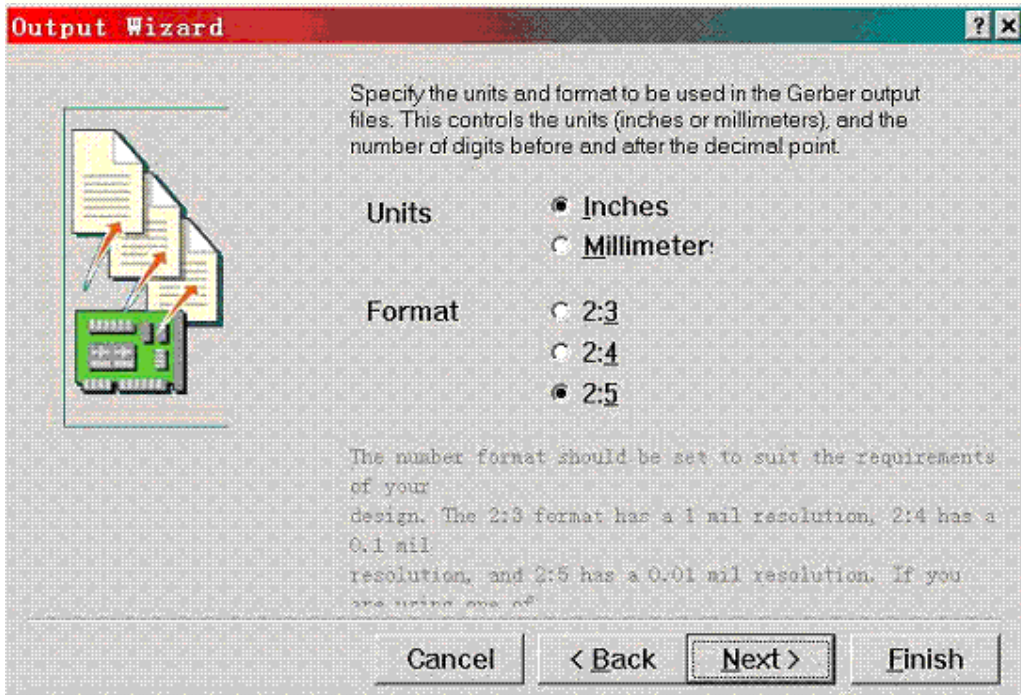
Output Wizard

?

Specify the units and format to be used in the Gerber output files. This controls the units (inches or millimeters), and the number of digits before and after the decimal point.

Units

Inches

Millimeter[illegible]

Format

2:3

2:4

2:5

The number format should be set to suit the requirements of your
design. The 2:3 format has a 1 mil resolution, 2:4 has a 0.1 mil
resolution, and 2:5 has a 0.01 mil resolution. If you
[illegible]

Cancel

< Back

Next >

Finish